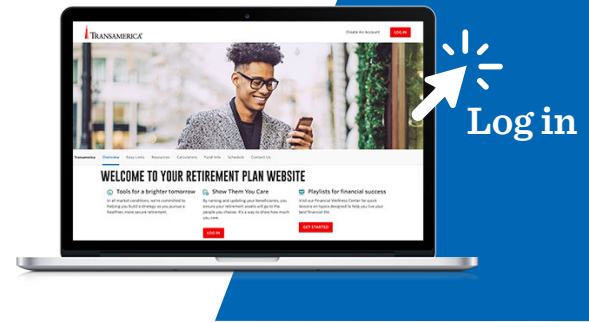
TRANSAMERICA

Create An Account

LOG IN

Transamerica Overview Easy Links Resources Calculators Fund Info Schedule Contact Us

WELCOME TO YOUR RETIREMENT PLAN WEBSITE

Tools for a brighter tomorrow

In all market conditions, we're committed to helping you build a strategy as you pursue a healthier, more secure retirement.

Show Them You Care

By naming and updating your beneficiaries, you ensure your retirement assets will go to the people you choose. It's a way to show how much you care.

LOG IN

Playlists for financial success

Visit our Financial Wellness Center for quick lessons on topics designed to help you live your best financial life.

GET STARTED

Log in